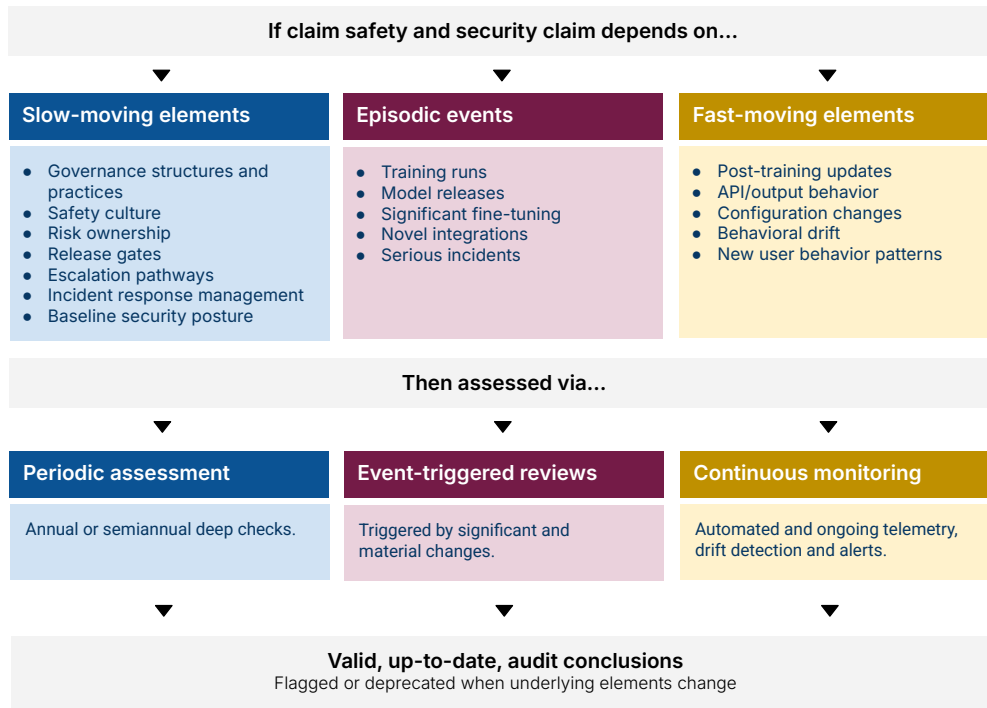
If claim safety and security claim depends on...

Slow-moving elements

- Governance structures and practices
- Safety culture
- Risk ownership
- Release gates
- Escalation pathways
- Incident response management
- Baseline security posture

Episodic events

- Training runs
- Model releases
- Significant fine-tuning
- Novel integrations
- Serious incidents

Fast-moving elements

- Post-training updates
- API/output behavior
- Configuration changes
- Behavioral drift
- New user behavior patterns

Then assessed via...

Periodic assessment

Annual or semiannual deep checks.

Event-triggered reviews

Triggered by significant and material changes.

Continuous monitoring

Automated and ongoing telemetry, drift detection and alerts.

Valid, up-to-date, audit conclusions
Flagged or deprecated when underlying elements change